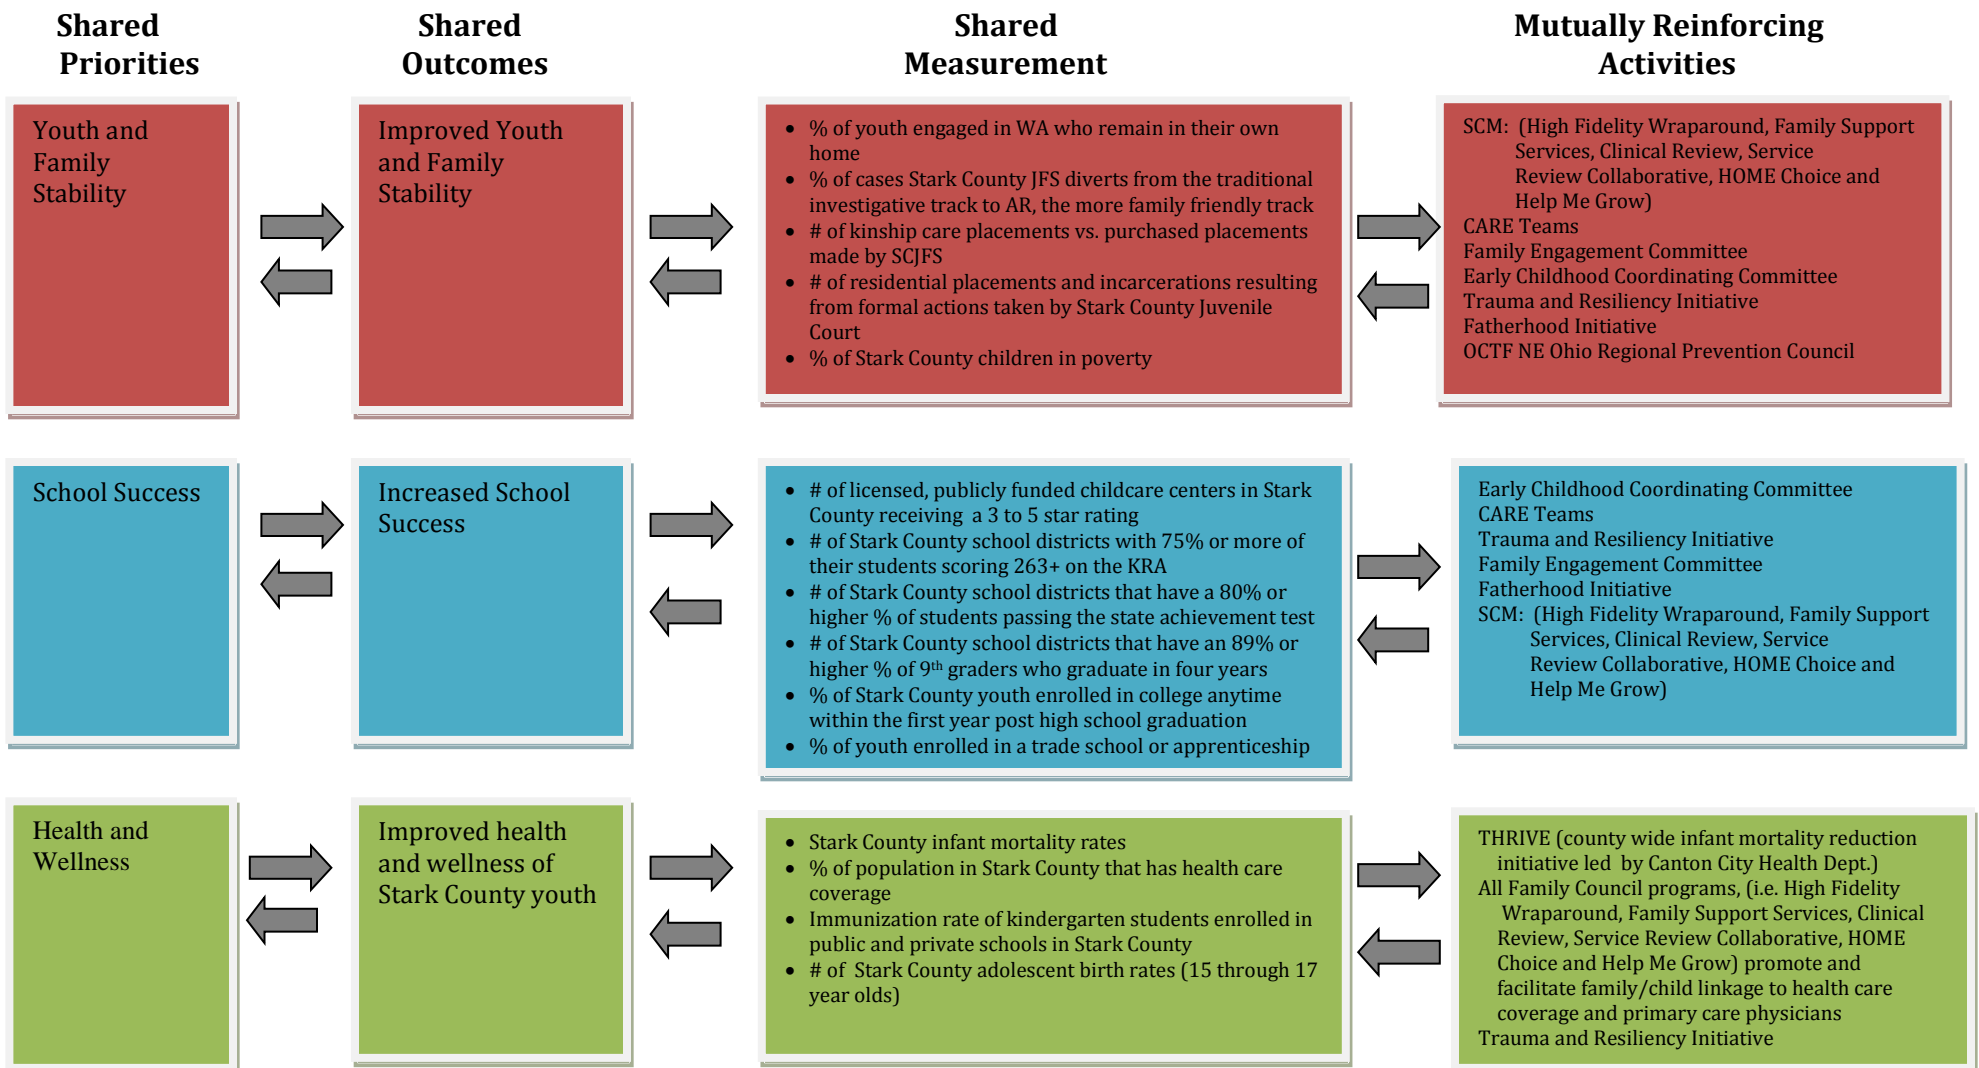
Shared Priorities

Shared Outcomes

Shared Measurement

Mutually Reinforcing Activities

Youth and Family Stability

Improved Youth and Family Stability

- % of youth engaged in WA who remain in their own home
- % of cases Stark County JFS diverts from the traditional investigative track to AR, the more family friendly track
- # of kinship care placements vs. purchased placements made by SCJFS
- # of residential placements and incarcerations resulting from formal actions taken by Stark County Juvenile Court
- % of Stark County children in poverty

SCM: (High Fidelity Wraparound, Family Support Services, Clinical Review, Service Review Collaborative, HOME Choice and Help Me Grow)
CARE Teams
Family Engagement Committee
Early Childhood Coordinating Committee
Trauma and Resiliency Initiative
Fatherhood Initiative
OCTF NE Ohio Regional Prevention Council

School Success

Increased School Success

- # of licensed, publicly funded childcare centers in Stark County receiving a 3 to 5 star rating
- # of Stark County school districts with 75% or more of their students scoring 263+ on the KRA
- # of Stark County school districts that have a 80% or higher % of students passing the state achievement test
- # of Stark County school districts that have an 89% or higher % of 9$^{th}$ graders who graduate in four years
- % of Stark County youth enrolled in college anytime within the first year post high school graduation
- % of youth enrolled in a trade school or apprenticeship

Early Childhood Coordinating Committee
CARE Teams
Trauma and Resiliency Initiative
Family Engagement Committee
Fatherhood Initiative
SCM: (High Fidelity Wraparound, Family Support Services, Clinical Review, Service Review Collaborative, HOME Choice and Help Me Grow)

Health and Wellness

Improved health and wellness of Stark County youth

- Stark County infant mortality rates
- % of population in Stark County that has health care coverage
- Immunization rate of kindergarten students enrolled in public and private schools in Stark County
- # of Stark County adolescent birth rates (15 through 17 year olds)

THRIVE (county wide infant mortality reduction initiative led by Canton City Health Dept.)
All Family Council programs, (i.e. High Fidelity Wraparound, Family Support Services, Clinical Review, Service Review Collaborative, HOME Choice and Help Me Grow) promote and facilitate family/child linkage to health care coverage and primary care physicians
Trauma and Resiliency Initiative